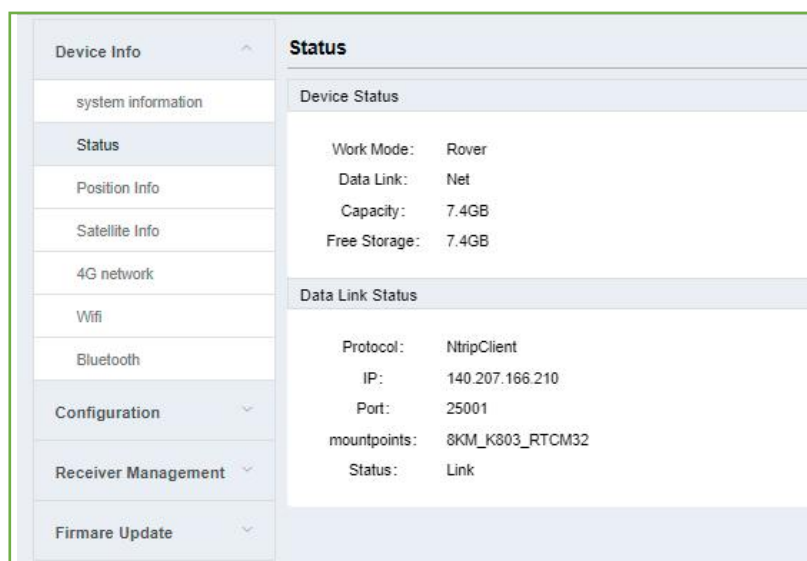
Device Info

system information

Status

Position Info

Satellite Info

4G network

Wifi

Bluetooth

Configuration

Receiver Management

Firmare Update

Status

Device Status

Work Mode: Rover
Data Link: Net
Capacity: 7.4GB
Free Storage: 7.4GB

Data Link Status

Protocol: NtripClient
IP: 140.207.166.210
Port: 25001
mountpoints: 8KM_K803_RTCM32
Status: Link